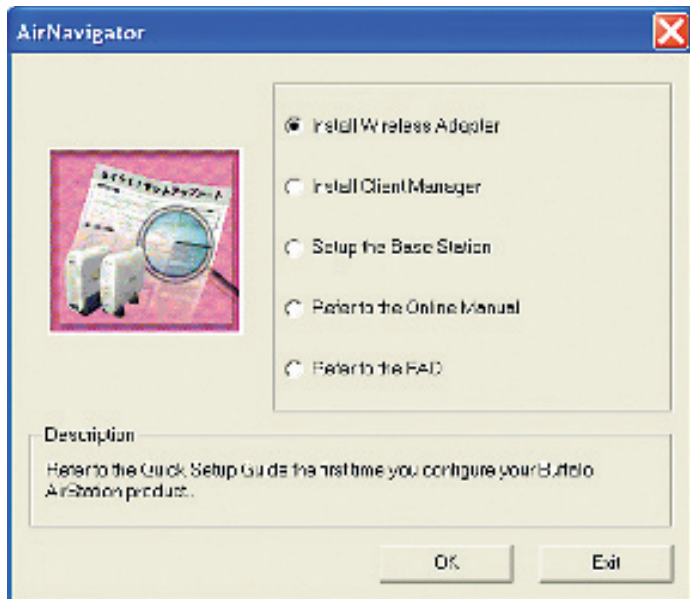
AirNavigator

Install Wireless Adapter

Install Client Manager

Setup the Base Station

Refer to the Online Manual

Refer to the FAQ

Description

Refer to the Quick Setup Guide the first time you configure your Buffalo AirStation product.

OK

Exit